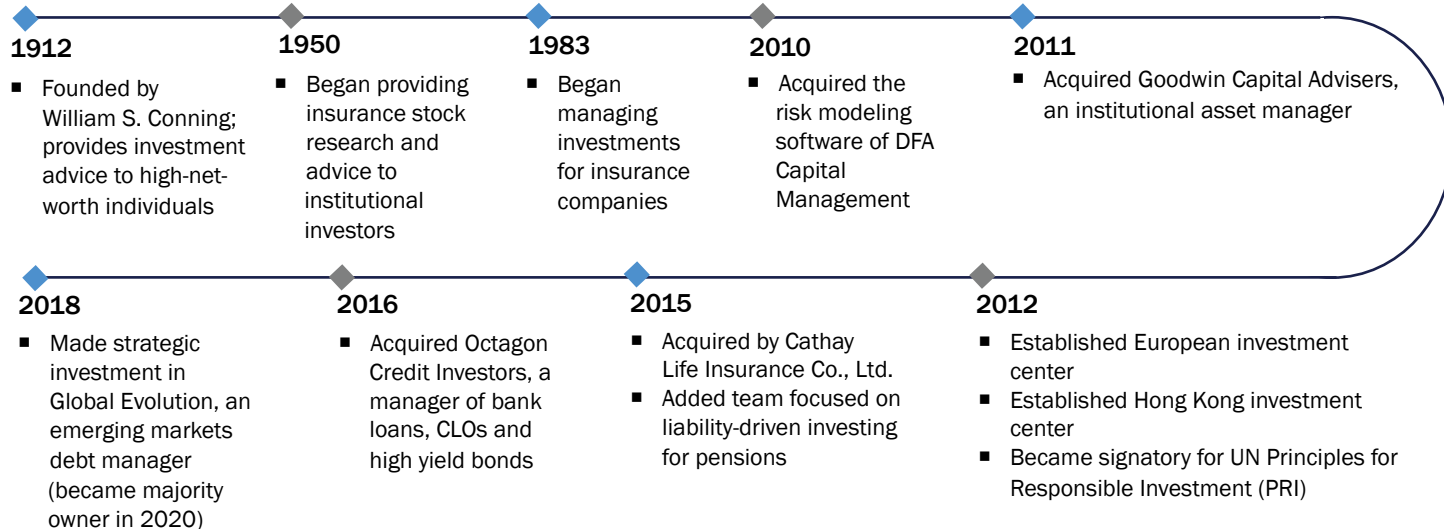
1912

- Founded by William S. Conning; provides investment advice to high-net-worth individuals

1950

- Began providing insurance stock research and advice to institutional investors

1983

- Began managing investments for insurance companies

2010

- Acquired the risk modeling software of DFA Capital Management

2011

- Acquired Goodwin Capital Advisers, an institutional asset manager

2012

- Established European investment center
- Established Hong Kong investment center
- Became signatory for UN Principles for Responsible Investment (PRI)

2015

- Acquired by Cathay Life Insurance Co., Ltd.
- Added team focused on liability-driven investing for pensions

2016

- Acquired Octagon Credit Investors, a manager of bank loans, CLOs and high yield bonds

2018

- Made strategic investment in Global Evolution, an emerging markets debt manager (became majority owner in 2020)